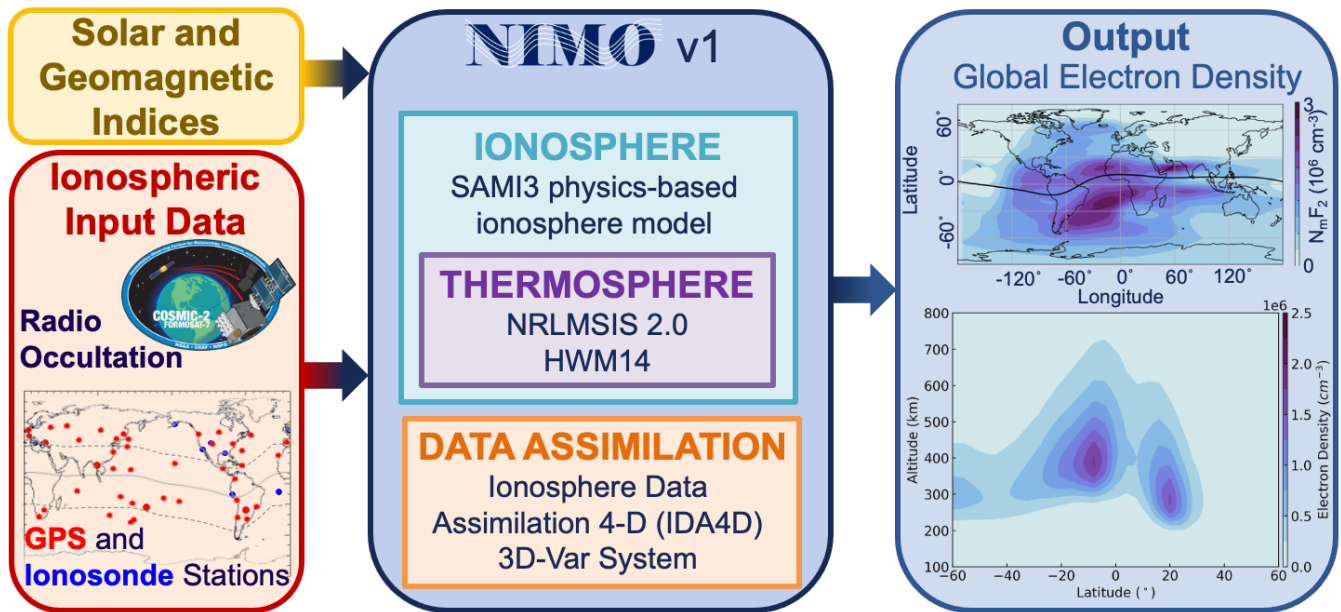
Solar and Geomagnetic Indices

Ionospheric Input Data

COSMIC-2 FORMOSAT-7

Radio Occultation

GPS and Ionosonde Stations

NIMO v1

IONOSPHERE
SAMI3 physics-based ionosphere model

THERMOSPHERE
NRLMSIS 2.0
HWM14

DATA ASSIMILATION
Ionosphere Data Assimilation 4-D (IDA4D) 3D-Var System

Output
Global Electron Density

60° 0° -60°
Latitude
-120° -60° 0° 60° 120°
Longitude
$N_mF_2$ ($10^6$ $cm^{-3}$)
3 2 1 0

800 700 600 500 400 300 200 100
Altitude (km)
-60 -40 -20 0 20 40 60
Latitude (°)
1e6
2.5 2.0 1.5 1.0 0.5 0.0
Electron Density ($cm^{-3}$)